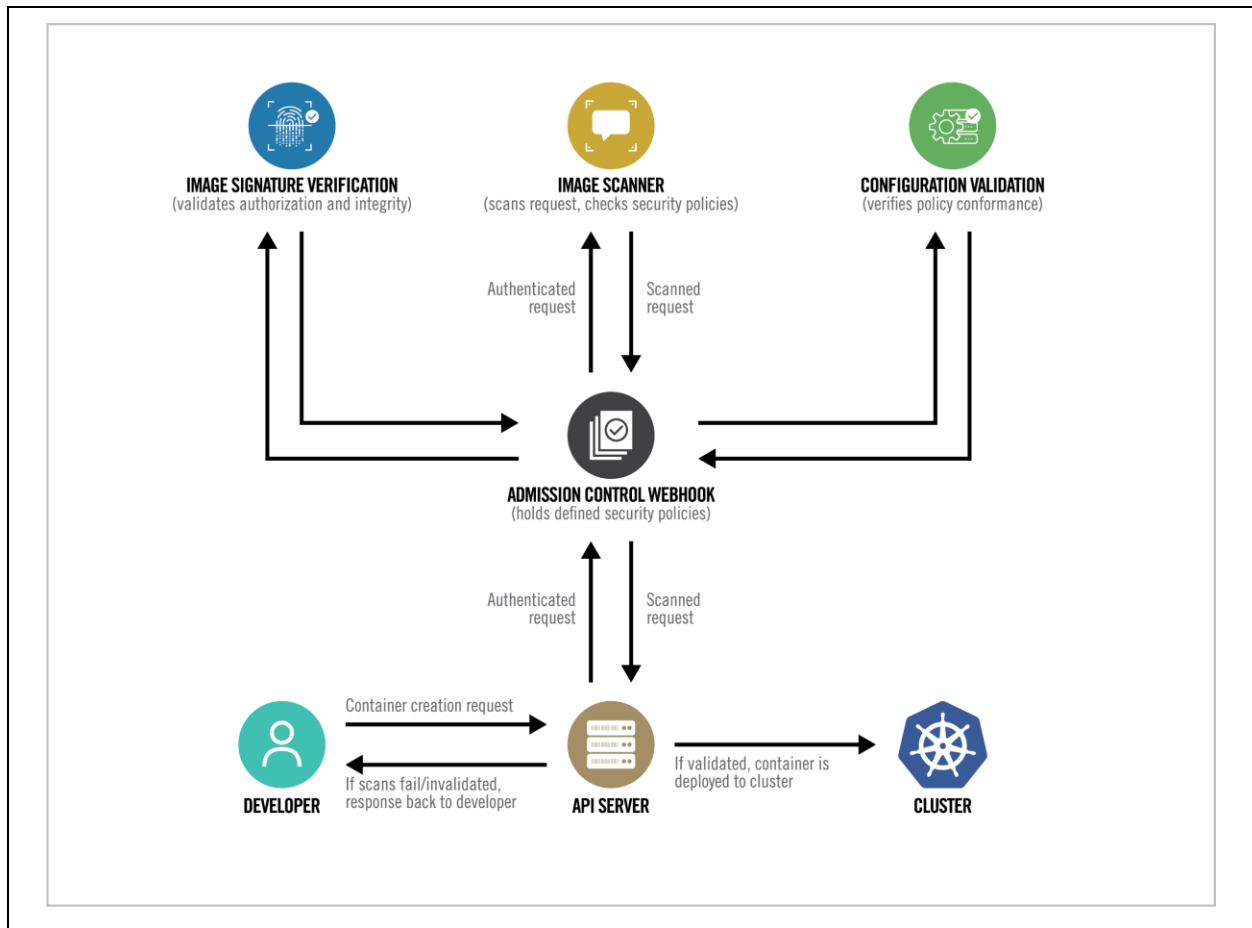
IMAGE SIGNATURE VERIFICATION
(validates authorization and integrity)

IMAGE SCANNER
(scans request, checks security policies)

CONFIGURATION VALIDATION
(verifies policy conformance)

Authenticated request

Scanned request

ADMISSION CONTROL WEBHOOK
(holds defined security policies)

Authenticated request

Scanned request

Container creation request

If scans fail/invalidated, response back to developer

If validated, container is deployed to cluster

DEVELOPER

API SERVER

CLUSTER